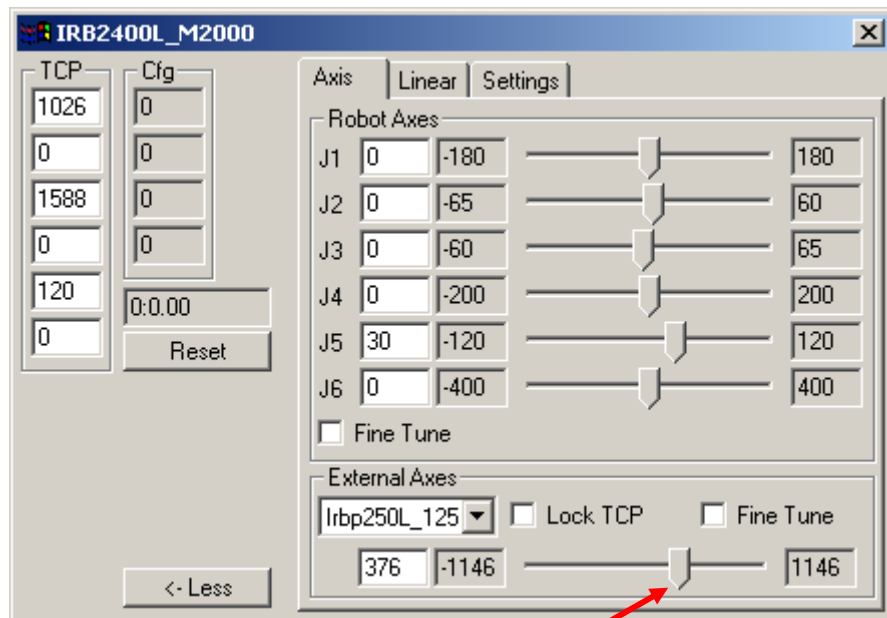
IRB2400L_M2000

TCP
1026
0
1588
0
120
0

Cfg
0
0
0
0

0:0.00
Reset

<- Less

Axis | Linear | Settings

Robot Axes
J1 0 -180 180
J2 0 -65 60
J3 0 -60 65
J4 0 -200 200
J5 30 -120 120
J6 0 -400 400
Fine Tune

External Axes
Irbp250L_125
Lock TCP
Fine Tune
376 -1146 1146